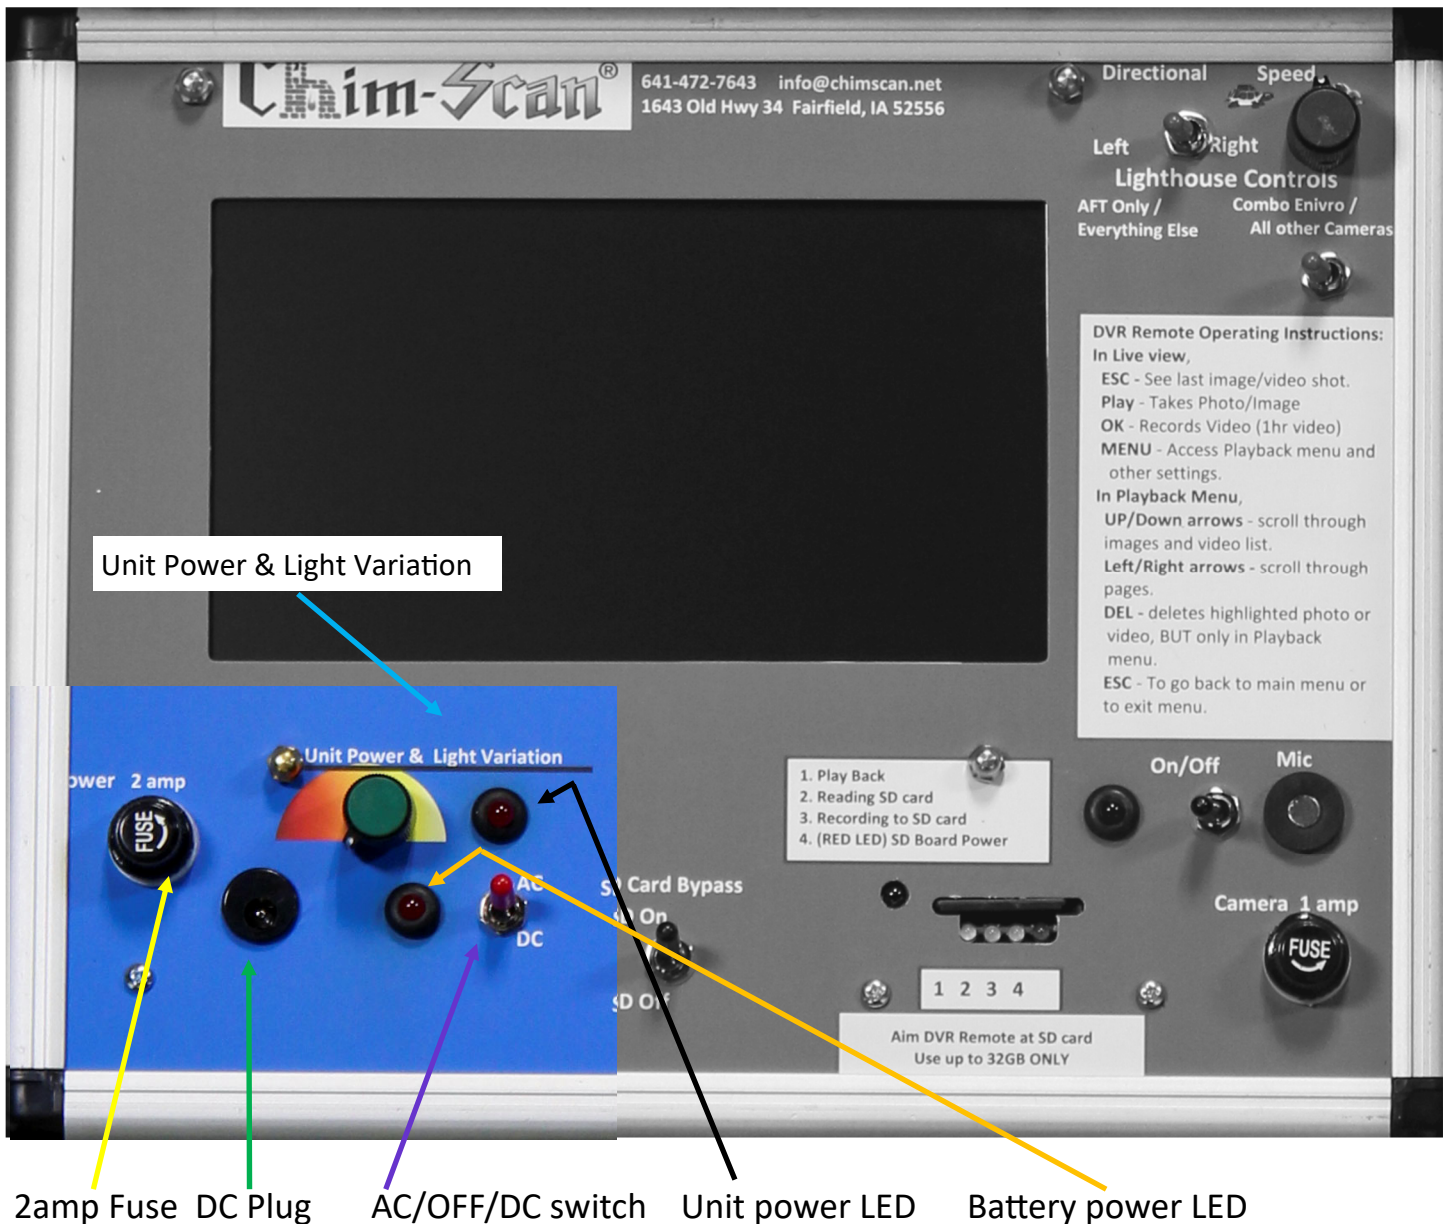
Chim-Scan®

641-472-7643 info@chimscan.net
1643 Old Hwy 34 Fairfield, IA 52556

Directional
Speed
Left
Right
Lighthouse Controls
AFT Only /
Everything Else
Combo Enivro /
All other Cameras

DVR Remote Operating Instructions:
In Live view,
ESC - See last image/video shot.
Play - Takes Photo/Image
OK - Records Video (1hr video)
MENU - Access Playback menu and other settings.
In Playback Menu,
UP/Down arrows - scroll through images and video list.
Left/Right arrows - scroll through pages.
DEL - deletes highlighted photo or video, BUT only in Playback menu.
ESC - To go back to main menu or to exit menu.

Unit Power & Light Variation

Unit Power & Light Variation
ower 2 amp
FUSE
AC
DC

1. Play Back
2. Reading SD card
3. Recording to SD card
4. (RED LED) SD Board Power

On/Off
Mic
S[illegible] Card Bypass
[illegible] On
SD O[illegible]
Camera 1 amp
FUSE
1 2 3 4
Aim DVR Remote at SD card
Use up to 32GB ONLY

2amp Fuse DC Plug AC/OFF/DC switch Unit power LED Battery power LED